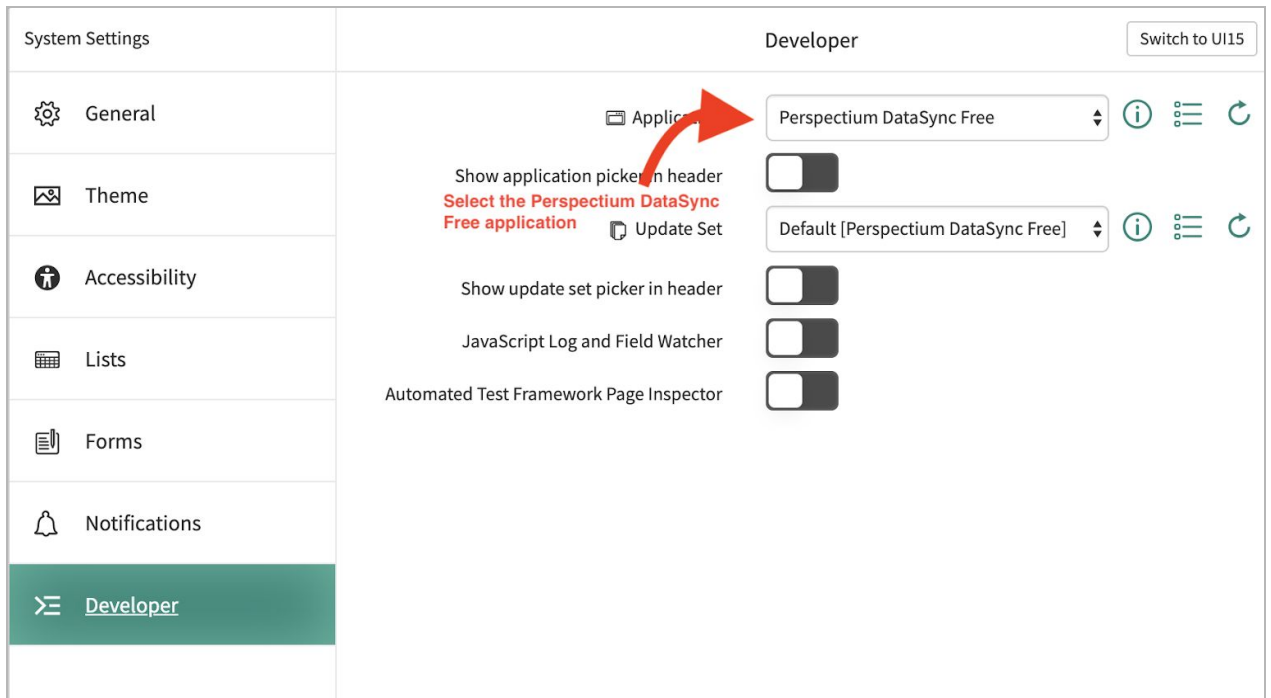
System Settings

Developer

Switch to UI15

General

Theme

Accessibility

Lists

Forms

Notifications

Developer

Applic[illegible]

Perspectium DataSync Free

Show application picke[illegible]n header

Select the Perspectium DataSync Free application

Update Set

Default [Perspectium DataSync Free]

Show update set picker in header

JavaScript Log and Field Watcher

Automated Test Framework Page Inspector